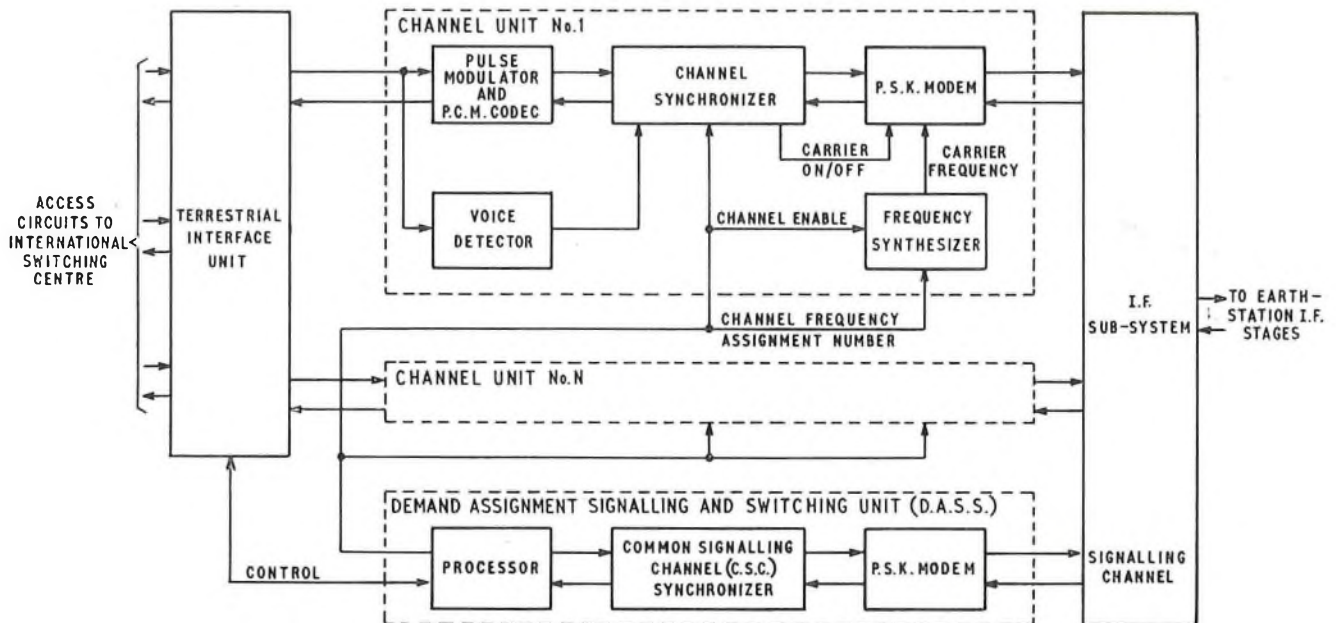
ACCESS CIRCUITS TO INTERNATIONAL SWITCHING CENTRE

TERRESTRIAL INTERFACE UNIT

CHANNEL UNIT No.1

PULSE MODULATOR AND P.C.M. CODEC

CHANNEL SYNCHRONIZER

P.S.K. MODEM

CARRIER ON/OFF

CARRIER FREQUENCY

VOICE DETECTOR

CHANNEL ENABLE

FREQUENCY SYNTHESIZER

CHANNEL FREQUENCY ASSIGNMENT NUMBER

CHANNEL UNIT No.N

I.F. SUB-SYSTEM

TO EARTH-STATION I.F. STAGES

DEMAND ASSIGNMENT SIGNALLING AND SWITCHING UNIT (D.A.S.S.)

CONTROL

PROCESSOR

COMMON SIGNALLING CHANNEL (C.S.C.) SYNCHRONIZER

P.S.K. MODEM

SIGNALLING CHANNEL